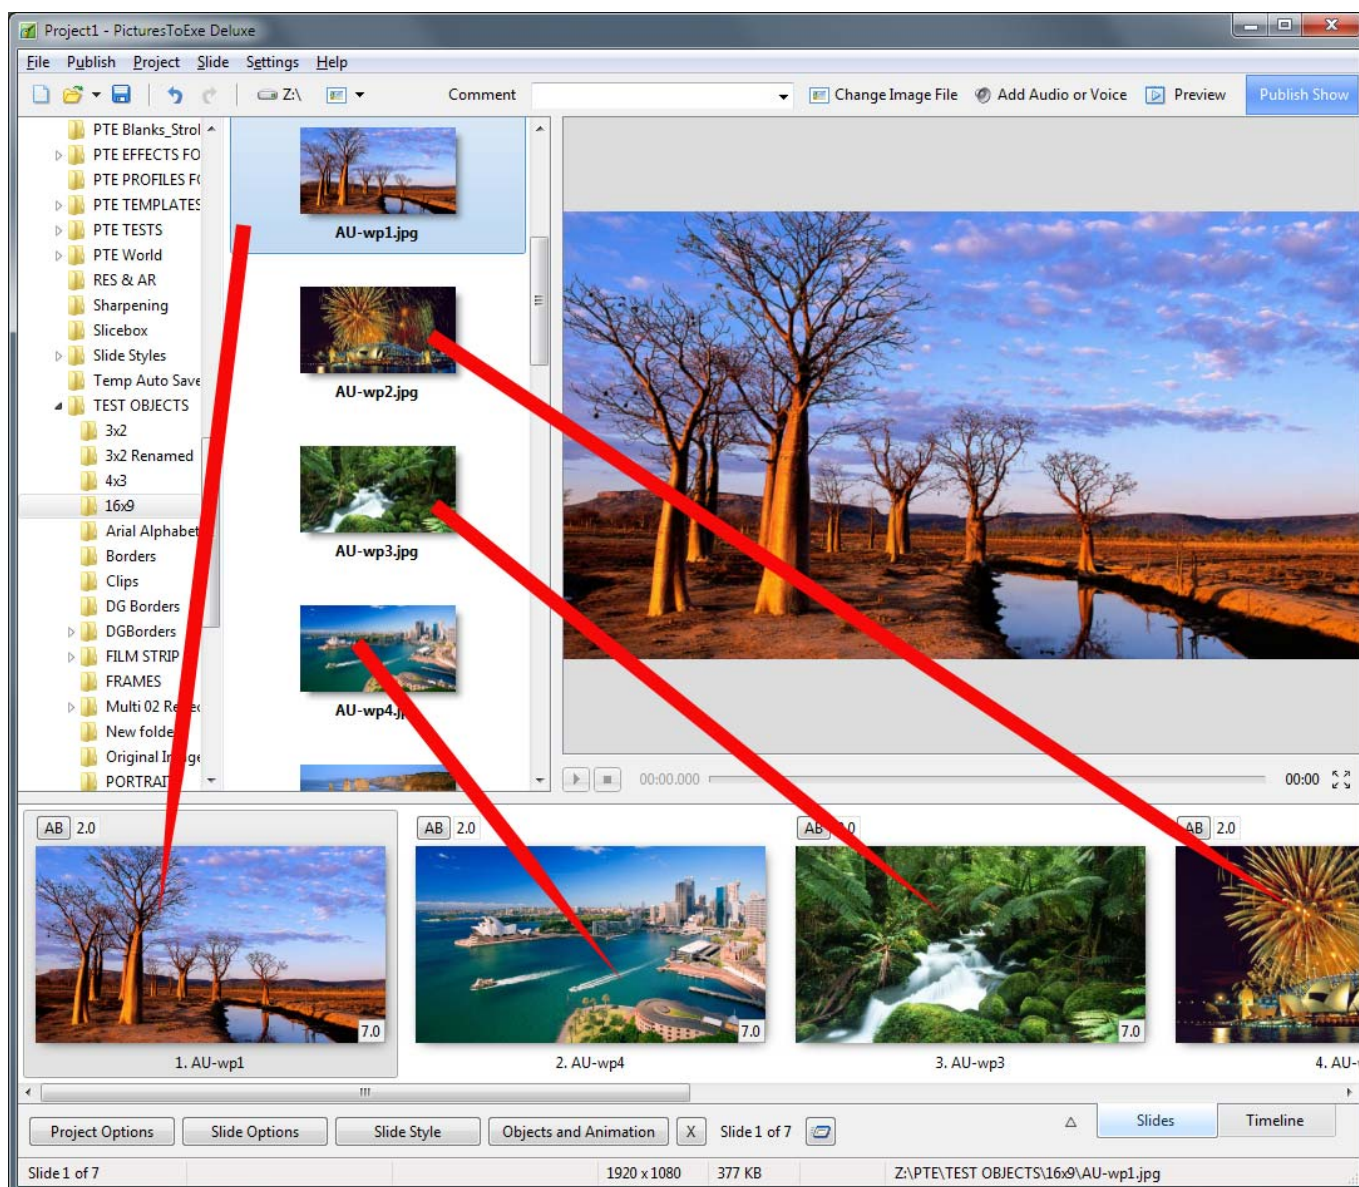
Project1 - PicturesToExe Deluxe

File Publish Project Slide Settings Help

Z:\ Comment Change Image File Add Audio or Voice Preview Publish Show

PTE Blanks_Strol
PTE EFFECTS FO
PTE PROFILES F(
PTE TEMPLATES
PTE TESTS
PTE World
RES & AR
Sharpening
Slicebox
Slide Styles
Temp Auto Save
TEST OBJECTS
3x2
3x2 Renamed
4x3
16x9
Arial Alphabet
Borders
Clips
DG Borders
DGBorders
FILM STRIP
FRAMES
Multi 02 Re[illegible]
New folde
Original I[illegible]ge
PORTRAI

AU-wp1.jpg
AU-wp2.jpg
AU-wp3.jpg
AU-wp4.j

00:00.000 00:00

AB 2.0 7.0 1. AU-wp1
AB 2.0 7.0 2. AU-wp4
AB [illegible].0 7.0 3. AU-wp3
AB 2.0 4. AU-

Project Options Slide Options Slide Style Objects and Animation X Slide 1 of 7 Slides Timeline

Slide 1 of 7 1920 x 1080 377 KB Z:\PTE\TEST OBJECTS\16x9\AU-wp1.jpg